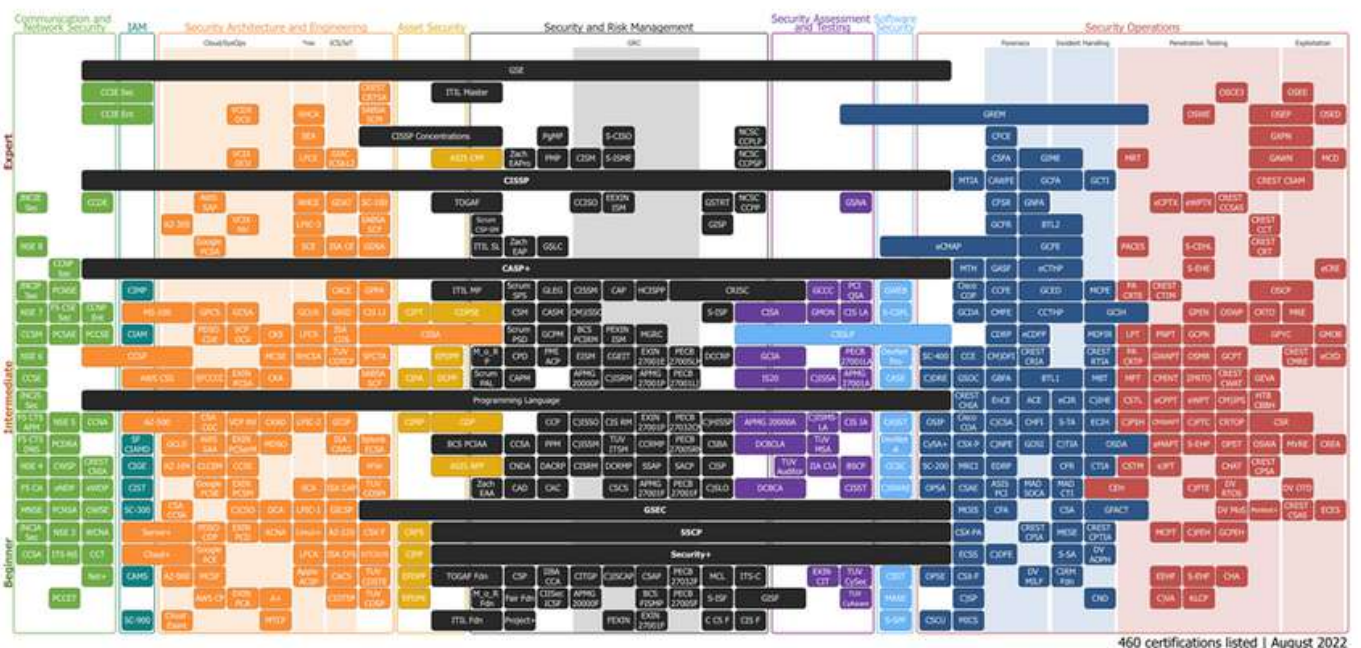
Communication and Network Security | IAM | Security Architecture and Engineering | Asset Security | Security and Risk Management | Security Assessment and Testing | Software Security | Security Operations

Cloud/SysOps | *nix | ICS/IoT | GRC | Forensics | Incident Handling | Penetration Testing | Exploitation

Expert

GSE

CCIE Sec | CREST CCTSA | ITIL Master | OSCE3 | OSEE
CCIE Ent | VCDX DCV | RHCA | SABSA SCM | GREM | OSWE | OSEP | OSED
IEX | CISSP Concentrations | PgMP | S-CISO | NCSC CCPLP | CFCE | GXPN
VCDX DCV | LPCE | GSEC ICSS-L2 | ASIS CPP | Zach EAPro | PMP | CISM | S-ISME | NCSC CCPSP | CSFA | GIME | MRT | GAWN | MCD

CISSP

JNCIE Sec | CCDE | AWS SAP | RHCE | GDAT | SC-100 | TOGAF | CCISO | EXIN ISM | GSTRT | NCSC CCPP | GSNA | MTIA | CAWFE | GCFA | GCTI | CREST CSAM
AZ-305 | VCIX NV | LPIC-3 | SABSA SCF | Scrum CSP-SM | CFSR | GNFA | eCPTX | eWPTX | CREST CCSAS
NSE 8 | Google PCSA | SCE | ISA CE | GDSA | ITIL SL | Zach EAP | GSLC | GISP | GCFR | BTL2 | CREST CCT
eCMAP | GCFE | PACES | S-CEHL | CREST CRT
CCNP Sec

CASP+

JNCIP Sec | PCNSE | CISMP | CACE | GPPA | ITIL MP | Scrum SPS | GLEG | CISSM | CAP | HCISPP | CRISC | GCCC | PCI QSA | GWEB | MTH | GASF | eCTHP | S-EHE | eCRE
NSE 7 | F5 CSE Sec | CCNP Ent | Cisco CDP | CCFE | GCED | MCPE | PA CRTE | CREST CTIM | OSCP
CCSP | PCSAE | PCCSE | MS-500 | GPCS | GCSA | GCIA | GICSP | CIS LI | CGPT | CDPSE | CSM | CASM | CMMSSP | S-ISP | CISA | GMON | CIS LA | S-CSPL | GCDA | CMPE | CCTHP | GCIH | GPEN | OSWP | CRTO | MRE
CIAM | PNSO CDE | VCP DCV | CKS | ISA CDS | CISA | Scrum PSD | BCS PCIRM | PEXIN ISM | MGRC | CSSLP | CDRP | eCDFP | MDFSE | LPT | PWPT | GCPN | GPYC | GMOB
NSE 6 | CCSP | MCSE | RHCSA | TUV COFCP | SPCTA | EPDPP | M_o_R P | CPD | PMI ACP | EISM | CGEIT | EXIN 27001E | PECB 27005LM | DCCRP | GCIA | PECB 27001LA | Ossfam Pro | SC-400 | CCE | CMDFS | CREST CRIA | CREST RTIA | PA CRTP | GWAPT | OSMR | GCPT | CREST CMRE | eCXD
CCSE | AWS CSS | GPCCE | EXIN PCDP | CKA | SABSA SCF | CIPA | DCPP | Scrum PAL | CAPM | APMG 20000P | CMISRM | APMG 27001P | PECB 27001LI | IS20 | GISSA | PECB 27001LA | CASE | CIDRE | GSOC | GBFA | BTL1 | MBT | MPT | CPENT | IMRTO | CREST CWAT | GEVA

Programming Language

JNCIS Sec | CREST CNSA | EnCE | ACE | eCIR | CDHE | CSTL | eCPPT | eWPT | CMIIPS | HTB CBBH
F5 CTS APM | NSE 5 | CCNA | AZ-500 | CSA CDC | VCP NV | CKSD | LPIC-2 | GCSP | CIPP | CDP | CCP | CISSO | CIS RM | EXIN 27001P | PECB 27032LM | CSHSSP | APMG 20000A | CSSMS-LA | CIS IA | CASST | OSIP | CREST CDA | CSCSA | CHFI | S-TA | ECIH | CPSH | CPSHT | CPTC | CRTOP | CSR
F5 CTS DNS | PCDRA | SF CIAMD | GCLD | AWS SA | EXIN PCServM | MCSO | ISA CRAS | Splunk ECSA | BCS PCIAA | CCSA | PPM | CISSM | TUV ITSM | CCRMP | PECB 27001CS | CSBA | DCBCLA | TUV MSA | DevNet A | CySA+ | CSX-P | CRPE | GOSI | CTIA | DSDA | eWAPT | S-EHP | OPST | OSWA | MVRE | CREA
NSE 4 | CWSP | CREST CNSA | CISE | AZ-104 | CCSM | CCSE | AWS | ASIS APP | CNDA | DACRP | CISRM | DCRMP | SSAP | SACP | CISP | TUV Auditor | ISA CSIA | BSCP | GCSC | SC-200 | MRCI | EDRP | CFR | CTIA | CSTM | ePT | CHAT | CREST CPSA
FS CA | eNDP | eWDP | CIST | Google PCSE | EXIN PCSM | RCA | ISA CAP | TUV COSM | Zach EAA | CAD | CRC | CSCS | APMG 27001F | PECB 27001F | CISLO | DCBCA | CISST | CSPT | OPSA | CSAE | ASIS PCI | MAD SOCA | MAD CTI | CEH | CPTE | DV RTOS | DV OTD
MNSE | PCNSA | CWSE | SC-300 | CSA CCSK | CICSO | DCA | LPIC-1 | GICSP | GSEC | MOIS | CFA | CSA | GFACT | DV MoS | CREST CSAS | ECES
JNCIA Sec | NSE 3 | WCNA | Server+ | PNSO CDS | EXIN PCSF | KCNA | Linux+ | ISA-62 | CSX F | CRPS | SSCP | CSA-PA | CREST CPSA | MDSE | CREST CPTIA | MCPT | CJPEH | GCPEH
CCSA | ITS NS | CCT | Cloud+ | Google ACE | LPCA | ISA CFS | ISTQB | CIPP | Security+ | ECSS | CIDPE | S-SA | DV ACPh
Net+ | CAMS | AZ-900 | MCSF | Apple ACSP | CACS | TUV COSTE | EPDPP | TOGAF Fdn | CSP | ISBA CCA | CITGP | CISCAP | CSAP | PECB 27032F | MCL | ITS-C | EXIN CIT | TUV CySec | CSST | OPSE | CSX-F | DV MLF | CIRM Fdn | EEHF | S-EHF | CHA
PCCET | AWS CP | EXIN PCIL | A+ | CDTSF | TUV COSP | EPDPE | M_o_R Fdn | Fair Fdn | CISSec ICSPF | APMG 20000F | BCS FISMP | PECB 27005F | S-ISF | GISF | TUV Cyberaware | MASE | CISP | CND | CNA | KLCP
SC-900 | Cloud Essnt | MTCP | ITIL Fdn | Project+ | PEXIN | EXIN 27001F | C CS F | CIS F | S-SPF | CSOJ | MICS

Beginner | Intermediate | Expert

460 certifications listed | August 2022